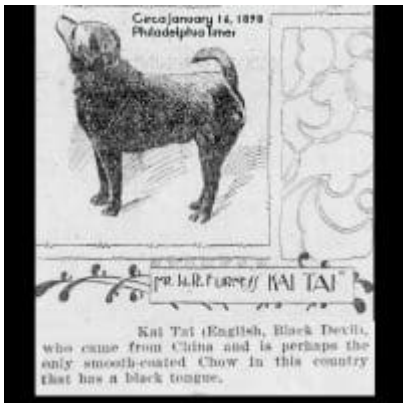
Circa January 16, 1898
Philadelphia Times

MR. W.R. FURNESS' KAI TAI

Kai Tai (English, Black Devil), who came from China and is perhaps the only smooth-coated Chow in this country that has a black tongue.